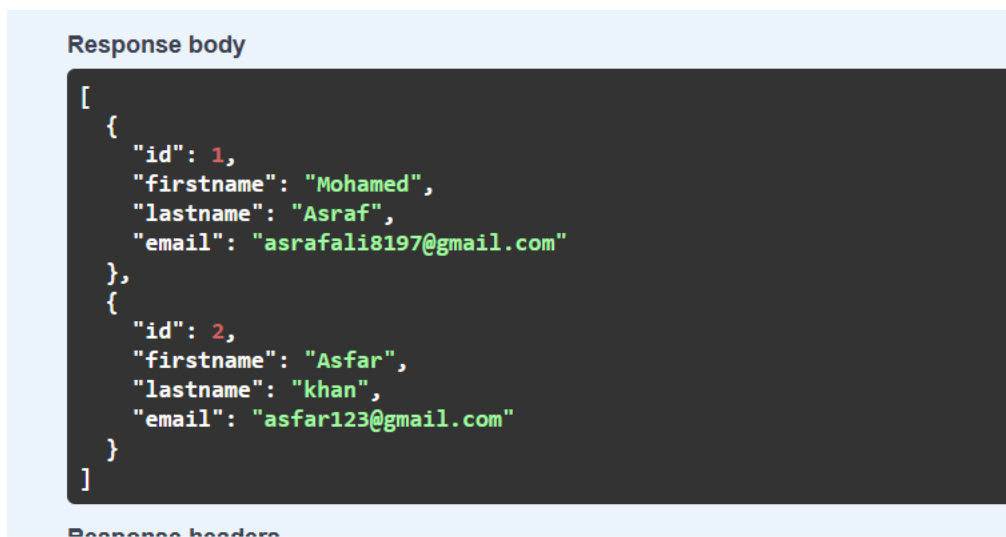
Response body

```
[
  {
    "id": 1,
    "firstname": "Mohamed",
    "lastname": "Asraf",
    "email": "asrafali8197@gmail.com"
  },
  {
    "id": 2,
    "firstname": "Asfar",
    "lastname": "khan",
    "email": "asfar123@gmail.com"
  }
]
```

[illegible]